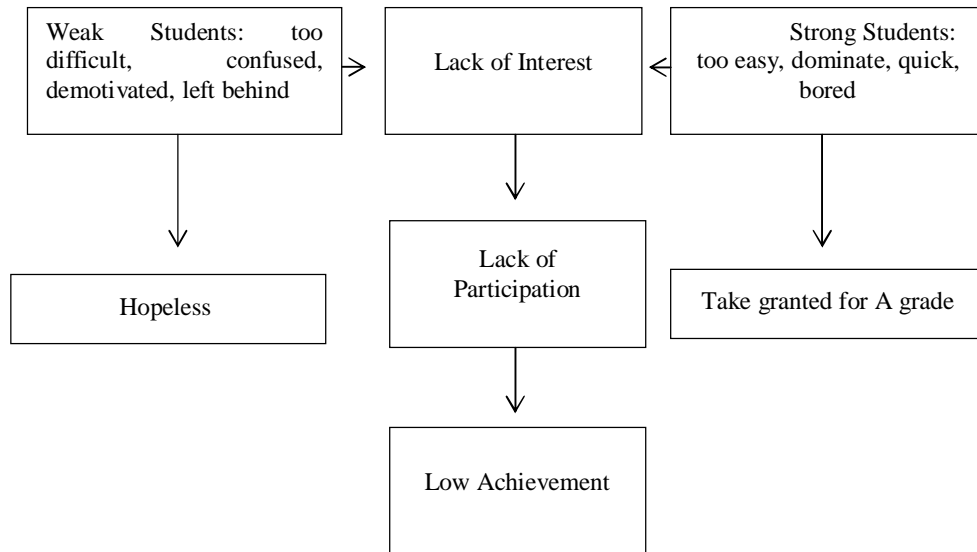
Weak Students: too difficult, confused, demotivated, left behind

Lack of Interest

Strong Students: too easy, dominate, quick, bored

Hopeless

Lack of Participation

Take granted for A grade

Low Achievement